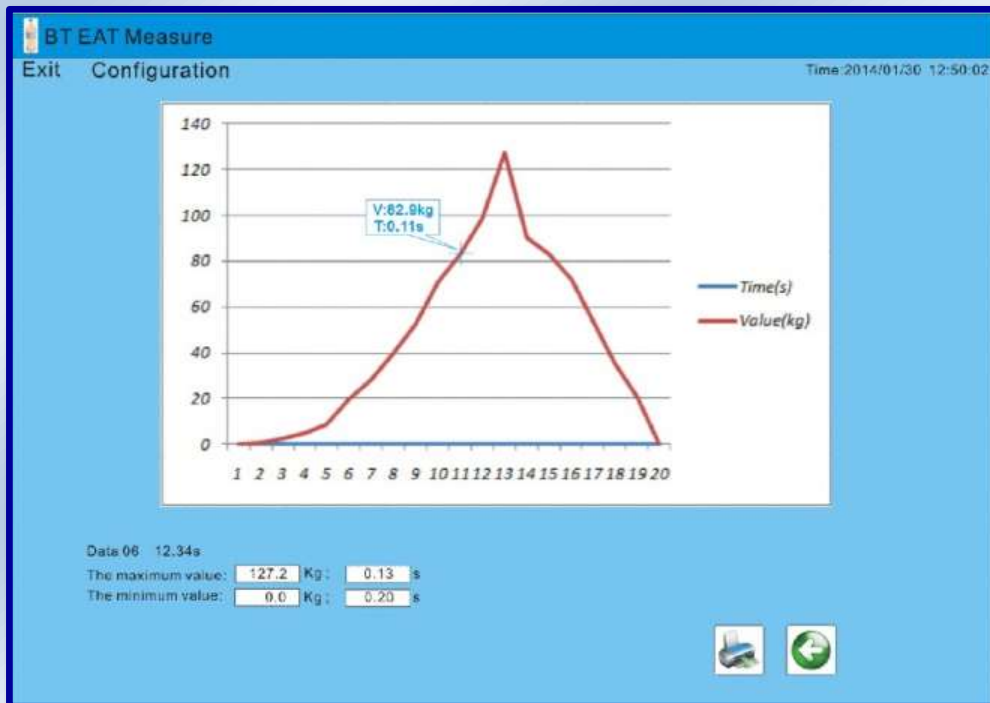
BT EAT Measure

Exit Configuration

Time:2014/01/30 12:50:02

140
120
100
80
60
40
20
0

V:82.9kg
T:0.11s

1 2 3 4 5 6 7 8 9 10 11 12 13 14 15 16 17 18 19 20

Time(s)
Value(kg)

Data 06 12.34s

The maximum value: 127.2 Kg ; 0.13 s
The minimum value: 0.0 Kg ; 0.20 s